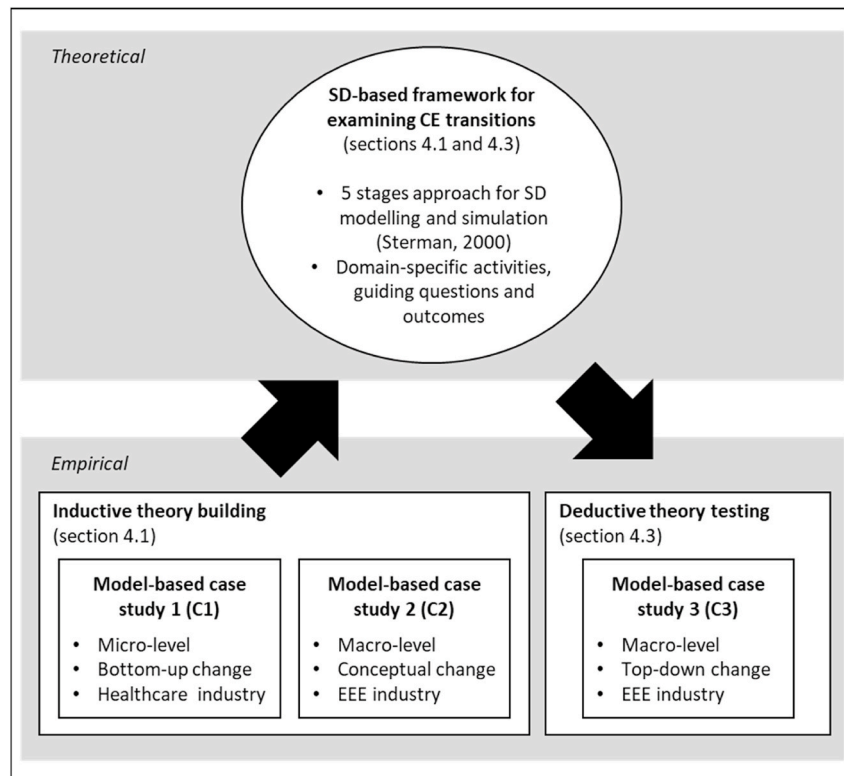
Theoretical

SD-based framework for examining CE transitions
(sections 4.1 and 4.3)

• 5 stages approach for SD modelling and simulation (Sterman, 2000)
• Domain-specific activities, guiding questions and outcomes

Empirical

Inductive theory building
(section 4.1)

Model-based case study 1 (C1)
• Micro-level
• Bottom-up change
• Healthcare industry

Model-based case study 2 (C2)
• Macro-level
• Conceptual change
• EEE industry

Deductive theory testing
(section 4.3)

Model-based case study 3 (C3)
• Macro-level
• Top-down change
• EEE industry